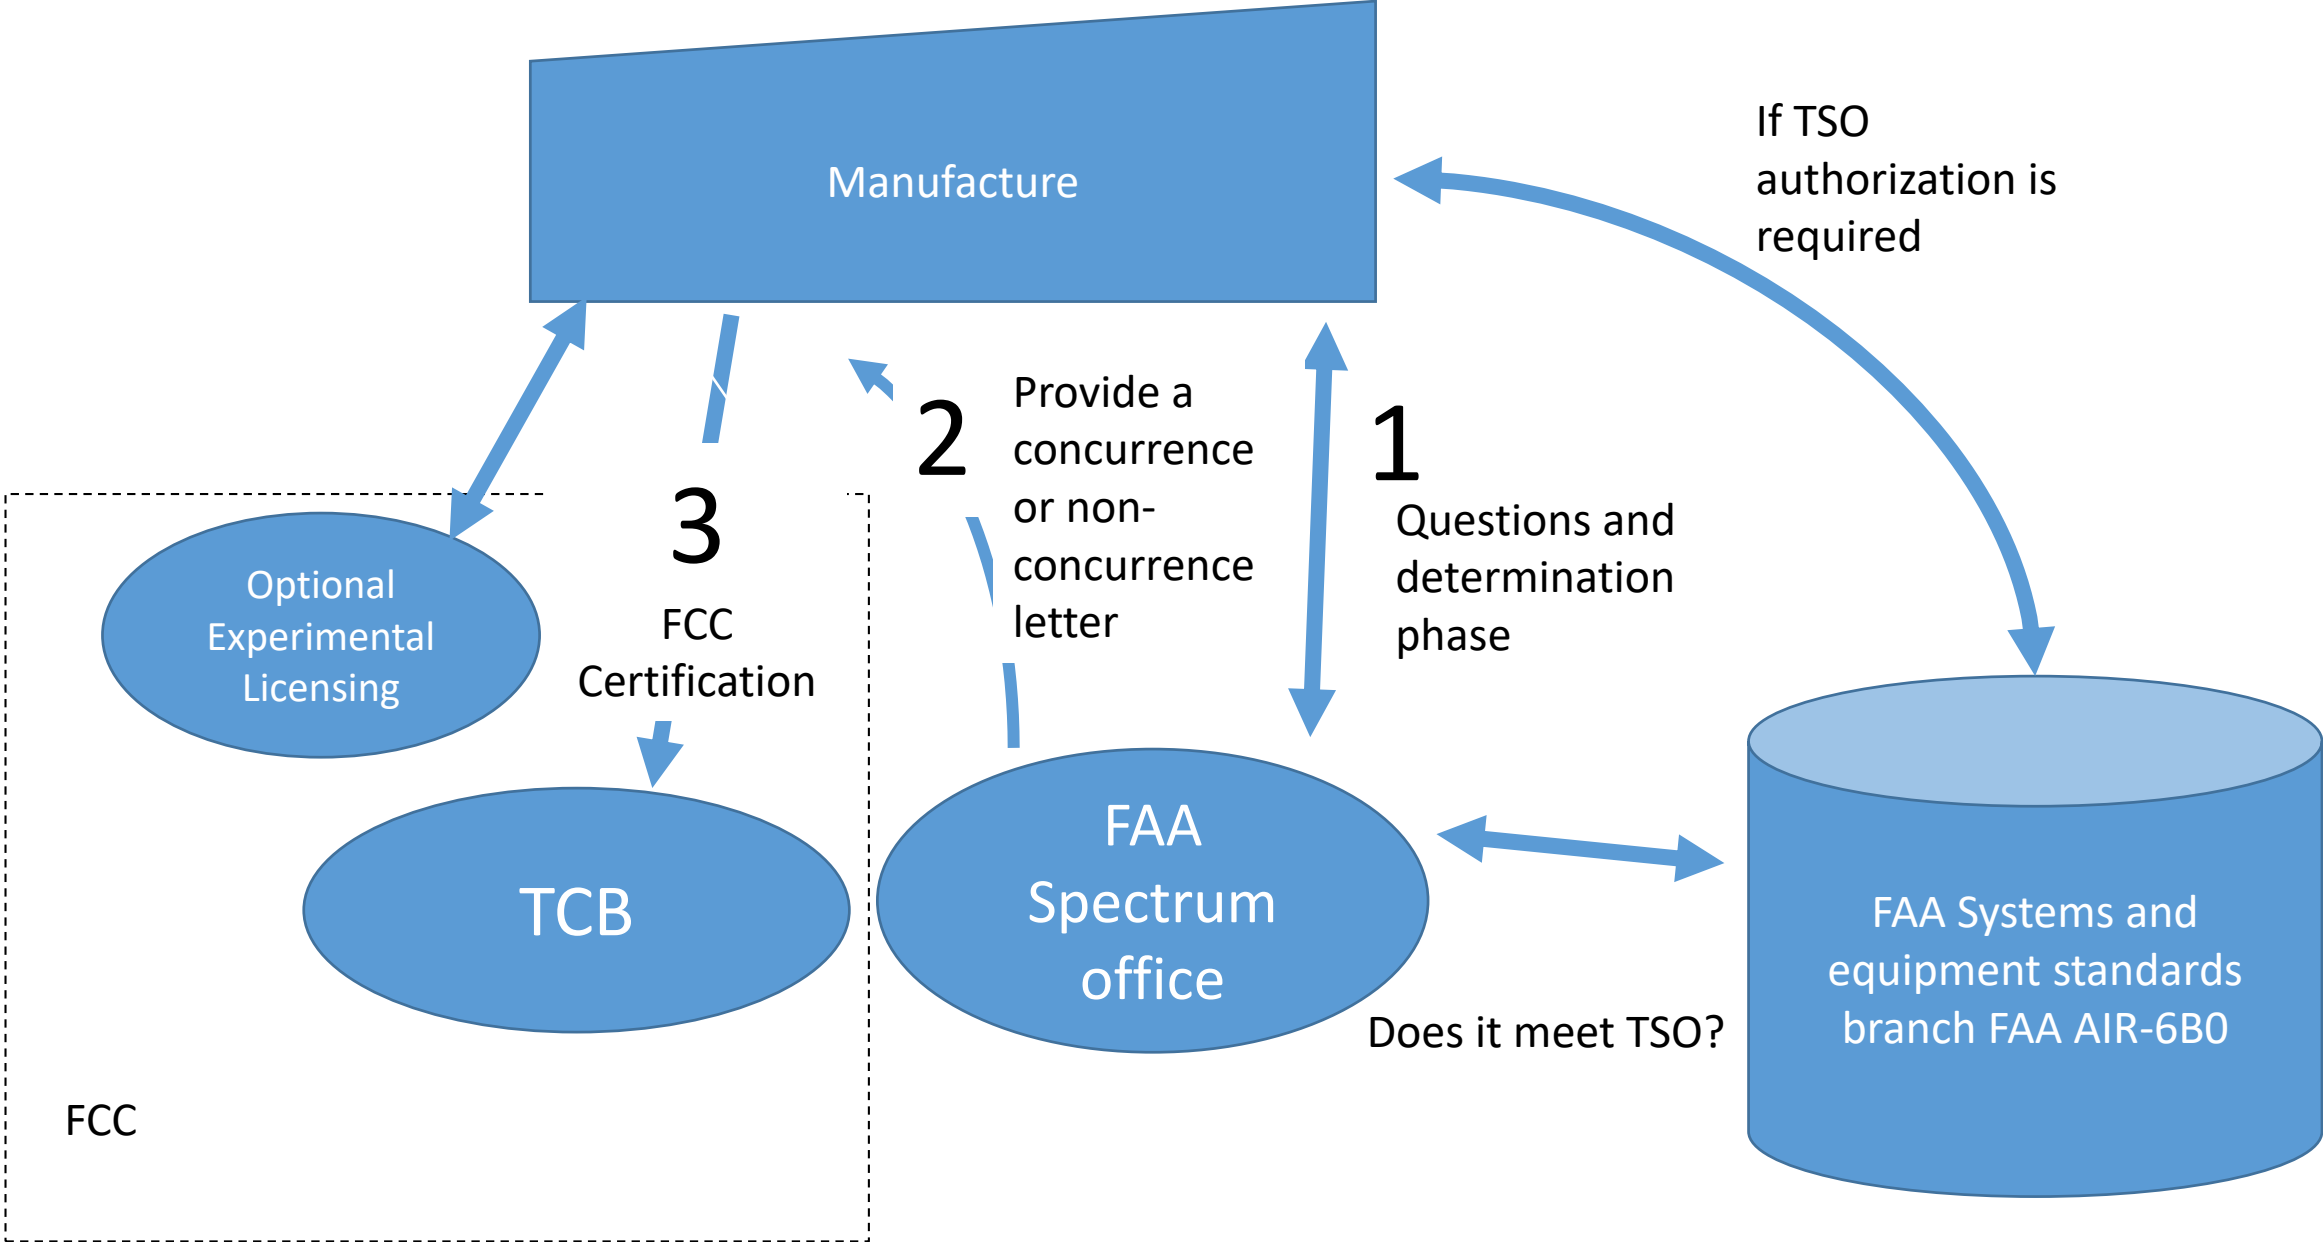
Manufacture

If TSO authorization is required

2 Provide a concurrence or non-concurrence letter

1 Questions and determination phase

3 FCC Certification

Optional Experimental Licensing

TCB

FAA Spectrum office

Does it meet TSO?

FAA Systems and equipment standards branch FAA AIR-6B0

FCC